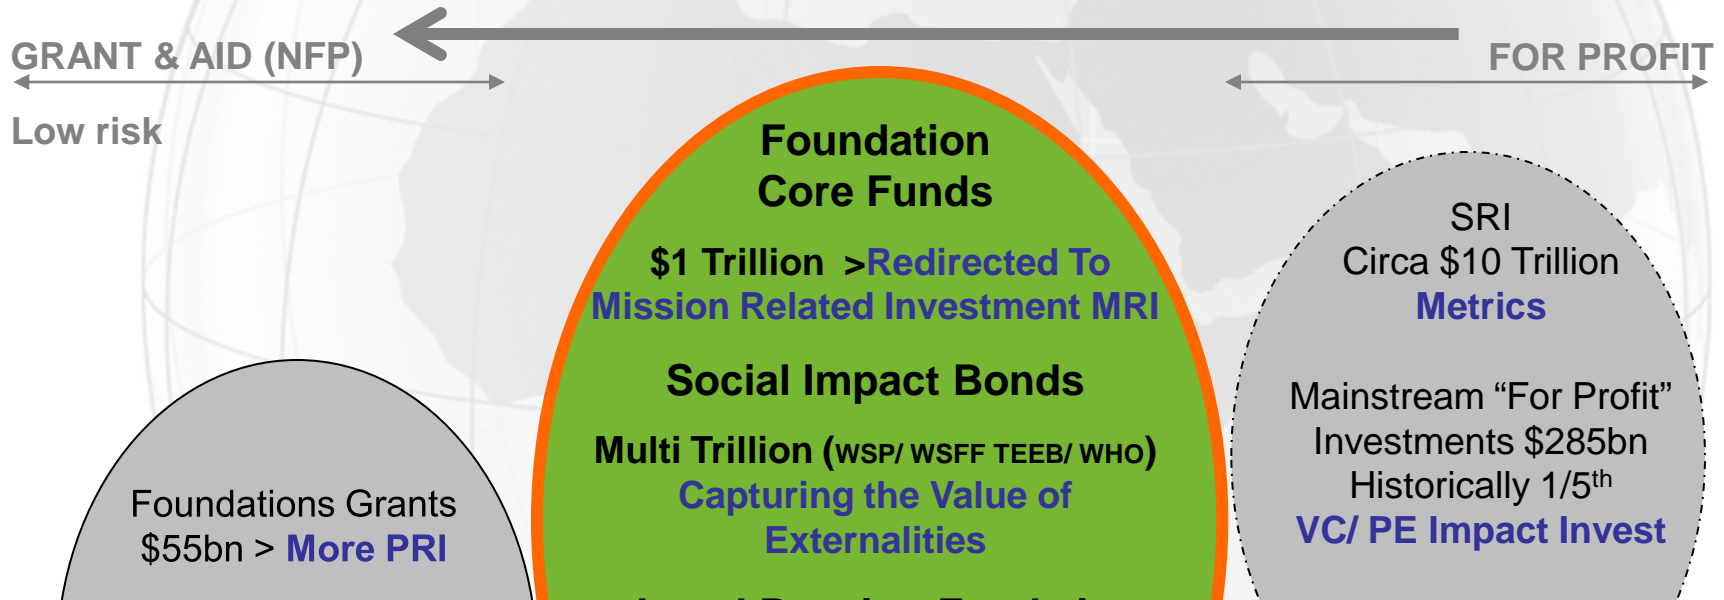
GRANT & AID (NFP)

FOR PROFIT

Low risk

Foundation
Core Funds

$1 Trillion >Redirected To
Mission Related Investment MRI

Social Impact Bonds

Multi Trillion (WSP/ WSFF TEEB/ WHO)
Capturing the Value of
Externalities

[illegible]

SRI
Circa $10 Trillion
Metrics

Mainstream "For Profit"
Investments $285bn
Historically 1/5$^{th}$
VC/ PE Impact Invest

Foundations Grants
$55bn > More PRI